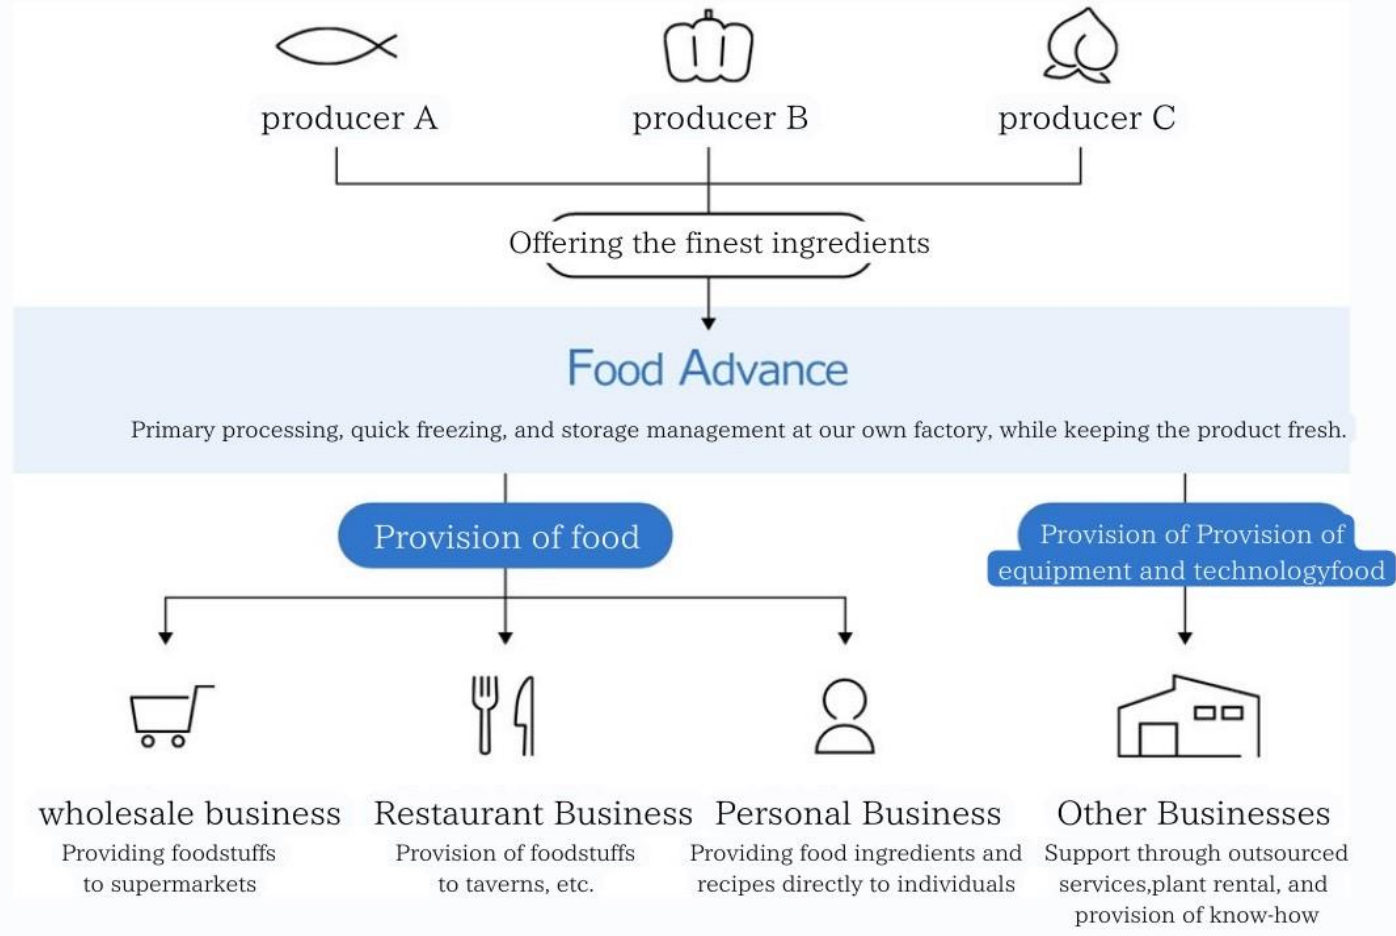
producer A

producer B

producer C

Offering the finest ingredients

Food Advance

Primary processing, quick freezing, and storage management at our own factory, while keeping the product fresh.

Provision of food

Provision of Provision of equipment and technologyfood

wholesale business
Providing foodstuffs to supermarkets

Restaurant Business
Provision of foodstuffs to taverns, etc.

Personal Business
Providing food ingredients and recipes directly to individuals

Other Businesses
Support through outsourced services,plant rental, and provision of know-how